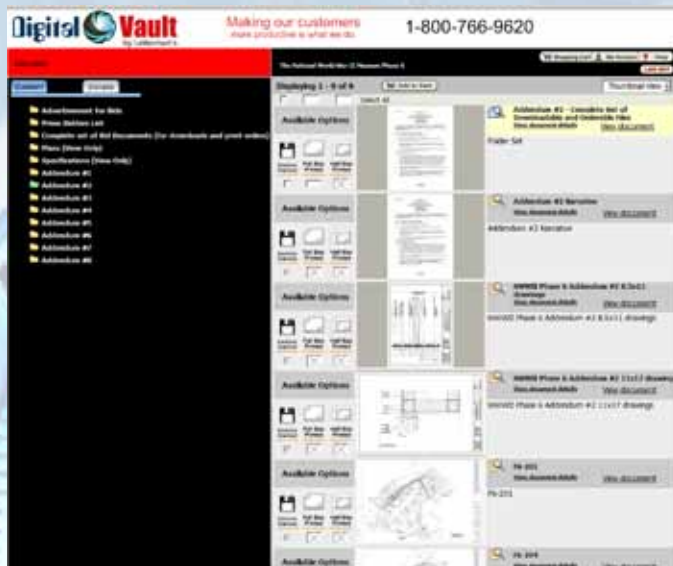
Digital Vault by Lettermen's

Making our customers more productive is what we do.

1-800-766-9620

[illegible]

The National World War II Museum Phase 6

Shopping Cart | My Account | Help

Log Out

Contents | Details

Advertisement for Bids
Plan Holders List
Complete set of Bid Documents (for download and print orders)
Plans (View Only)
Specifications (View Only)
Addendum #1
Addendum #2
Addendum #3
Addendum #4
Addendum #5
Addendum #6
Addendum #7
Addendum #8

Displaying 1 - 6 of 6

Add to Cart

Thumbnail View

Select All

Available Options

Download Document | Full Size Printed | Half Size Printed

Addendum #2 - Complete Set of Downloadable and Orderable Files
View document details
View document
Folder Set

Available Options

Addendum #2 Narrative
View document details
View document
Addendum #2 Narrative

Available Options

NWWII Phase 6 Addendum #2 8.5x11 drawings
View document details
View document
NWWII Phase 6 Addendum #2 8.5x11 drawings

Available Options

NWWII Phase 6 Addendum #2 11x17 drawings
View document details
View document
NWWII Phase 6 Addendum #2 11x17 drawings

Available Options

FN-101
View document details
View document
FN-101

Available Options

FN-104
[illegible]